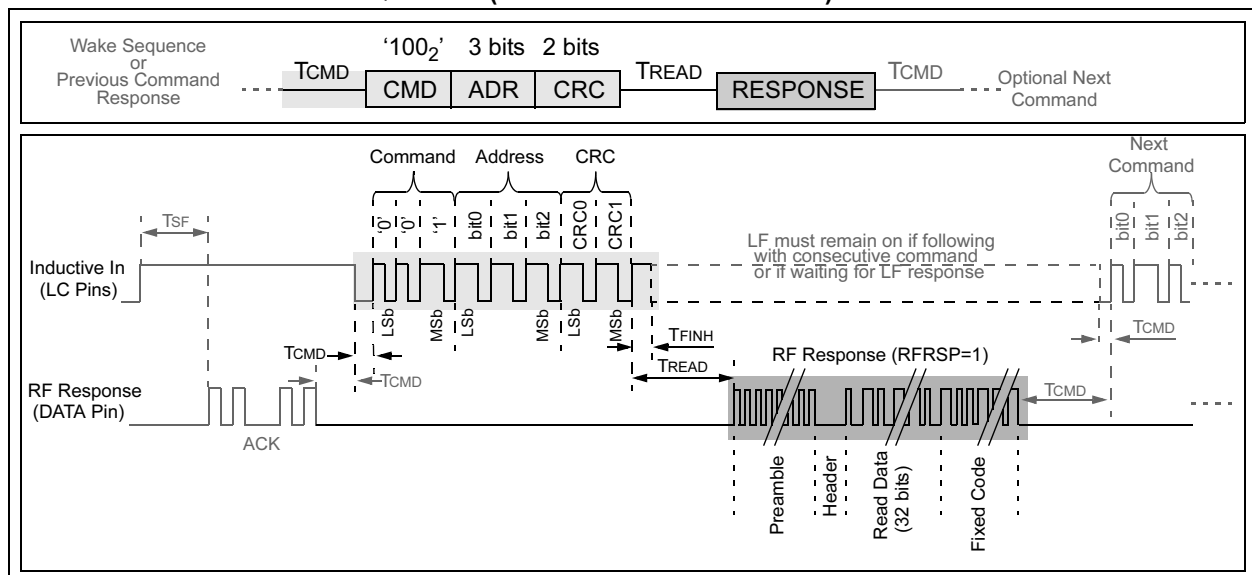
Wake Sequence or Previous Command Response

TCMD

'$100_2$'

CMD

3 bits

ADR

2 bits

CRC

TREAD

RESPONSE

TCMD

Optional Next Command

Command

Address

CRC

Next Command

TSF

'0' '0' '1' bit0 bit1 bit2 CRC0 CRC1

bit0 bit1 bit2

LF must remain on if following with consecutive command or if waiting for LF response

Inductive In (LC Pins)

LSb MSb LSb MSb LSb MSb

TCMD

TFINH

TCMD

TCMD

TREAD

RF Response (RFRSP=1)

TCMD

RF Response (DATA Pin)

ACK

Preamble

Header

Read Data (32 bits)

Fixed Code